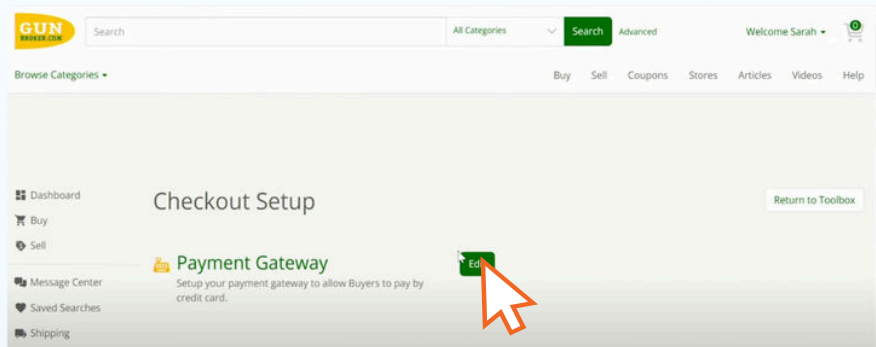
GUN BROKER.COM

Search

All Categories

Search

Advanced

Welcome Sarah

0

Browse Categories

Buy Sell Coupons Stores Articles Videos Help

Dashboard
Buy
Sell
Message Center
Saved Searches
Shipping

Checkout Setup

Return to Toolbox

Payment Gateway

Setup your payment gateway to allow Buyers to pay by credit card.

Ed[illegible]